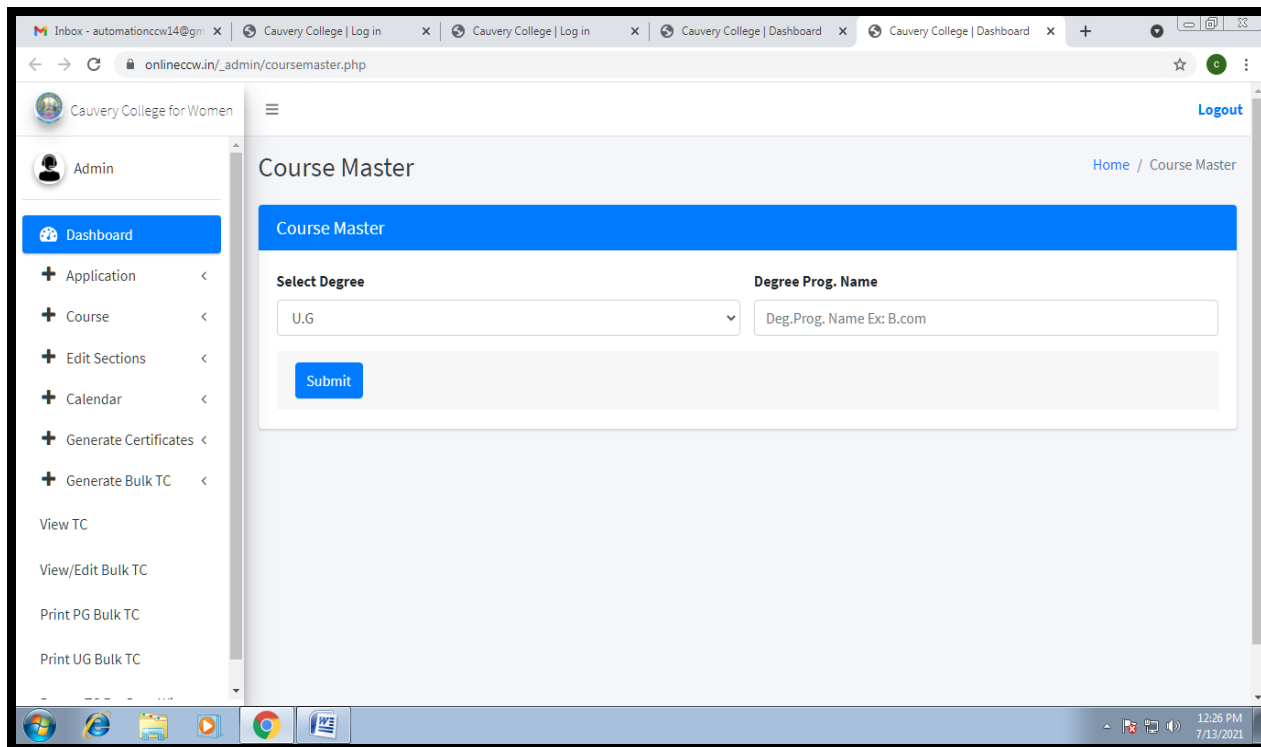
Inbox - automationccw14@gm ×
Cauvery College | Log in ×
Cauvery College | Log in ×
Cauvery College | Dashboard ×
Cauvery College | Dashboard ×
+

onlineccw.in/_admin/coursemaster.php

Cauvery College for Women

Admin

Dashboard
Application
Course
Edit Sections
Calendar
Generate Certificates
Generate Bulk TC
View TC
View/Edit Bulk TC
Print PG Bulk TC
Print UG Bulk TC
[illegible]

≡

Logout

Course Master

Home / Course Master

Course Master

Select Degree

U.G

Degree Prog. Name

Deg.Prog. Name Ex: B.com

Submit

12:26 PM
7/13/2021